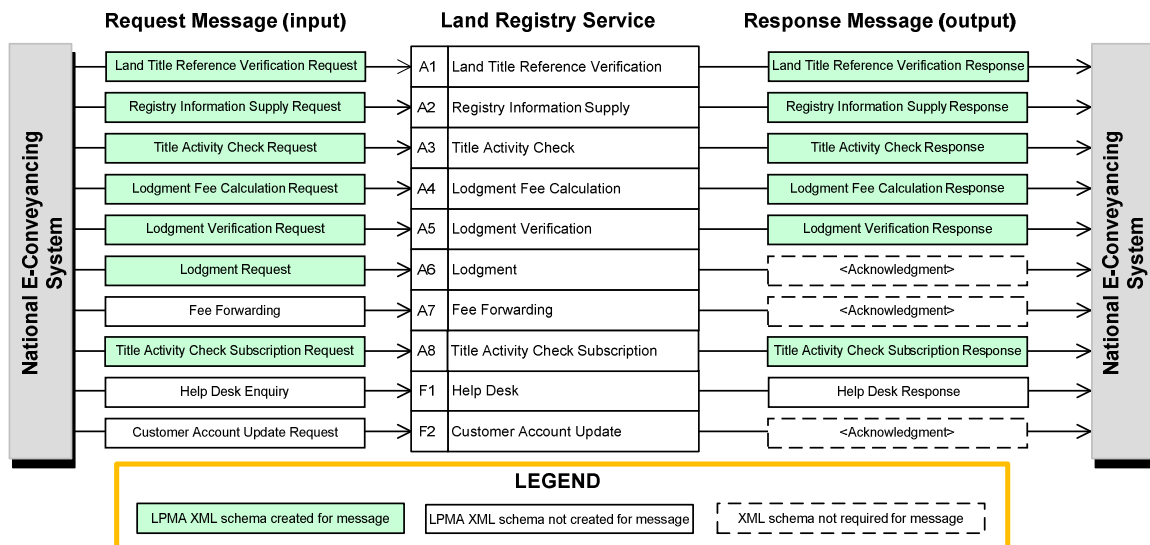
Request Message (input)

Land Registry Service

Response Message (output)

National E-Conveyancing System

| Request Message (input) | | Land Registry Service | Response Message (output) |
|---|---|---|---|
| Land Title Reference Verification Request | A1 | Land Title Reference Verification | Land Title Reference Verification Response |
| Registry Information Supply Request | A2 | Registry Information Supply | Registry Information Supply Response |
| Title Activity Check Request | A3 | Title Activity Check | Title Activity Check Response |
| Lodgment Fee Calculation Request | A4 | Lodgment Fee Calculation | Lodgment Fee Calculation Response |
| Lodgment Verification Request | A5 | Lodgment Verification | Lodgment Verification Response |
| Lodgment Request | A6 | Lodgment | <Acknowledgment> |
| Fee Forwarding | A7 | Fee Forwarding | <Acknowledgment> |
| Title Activity Check Subscription Request | A8 | Title Activity Check Subscription | Title Activity Check Subscription Response |
| Help Desk Enquiry | F1 | Help Desk | Help Desk Response |
| Customer Account Update Request | F2 | Customer Account Update | <Acknowledgment> |

National E-Conveyancing System

LEGEND

LPMA XML schema created for message

LPMA XML schema not created for message

XML schema not required for message